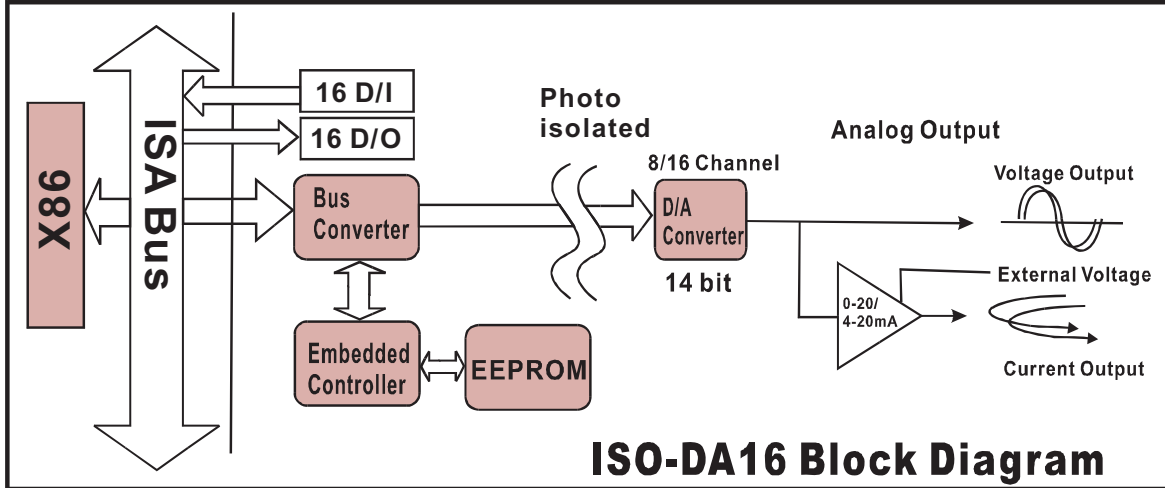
X86

ISA Bus

16 D/I

16 D/O

Bus Converter

Embedded Controller

EEPROM

Photo isolated

8/16 Channel

D/A Converter

14 bit

Analog Output

Voltage Output

External Voltage

0-20/ 4-20mA

Current Output

ISO-DA16 Block Diagram